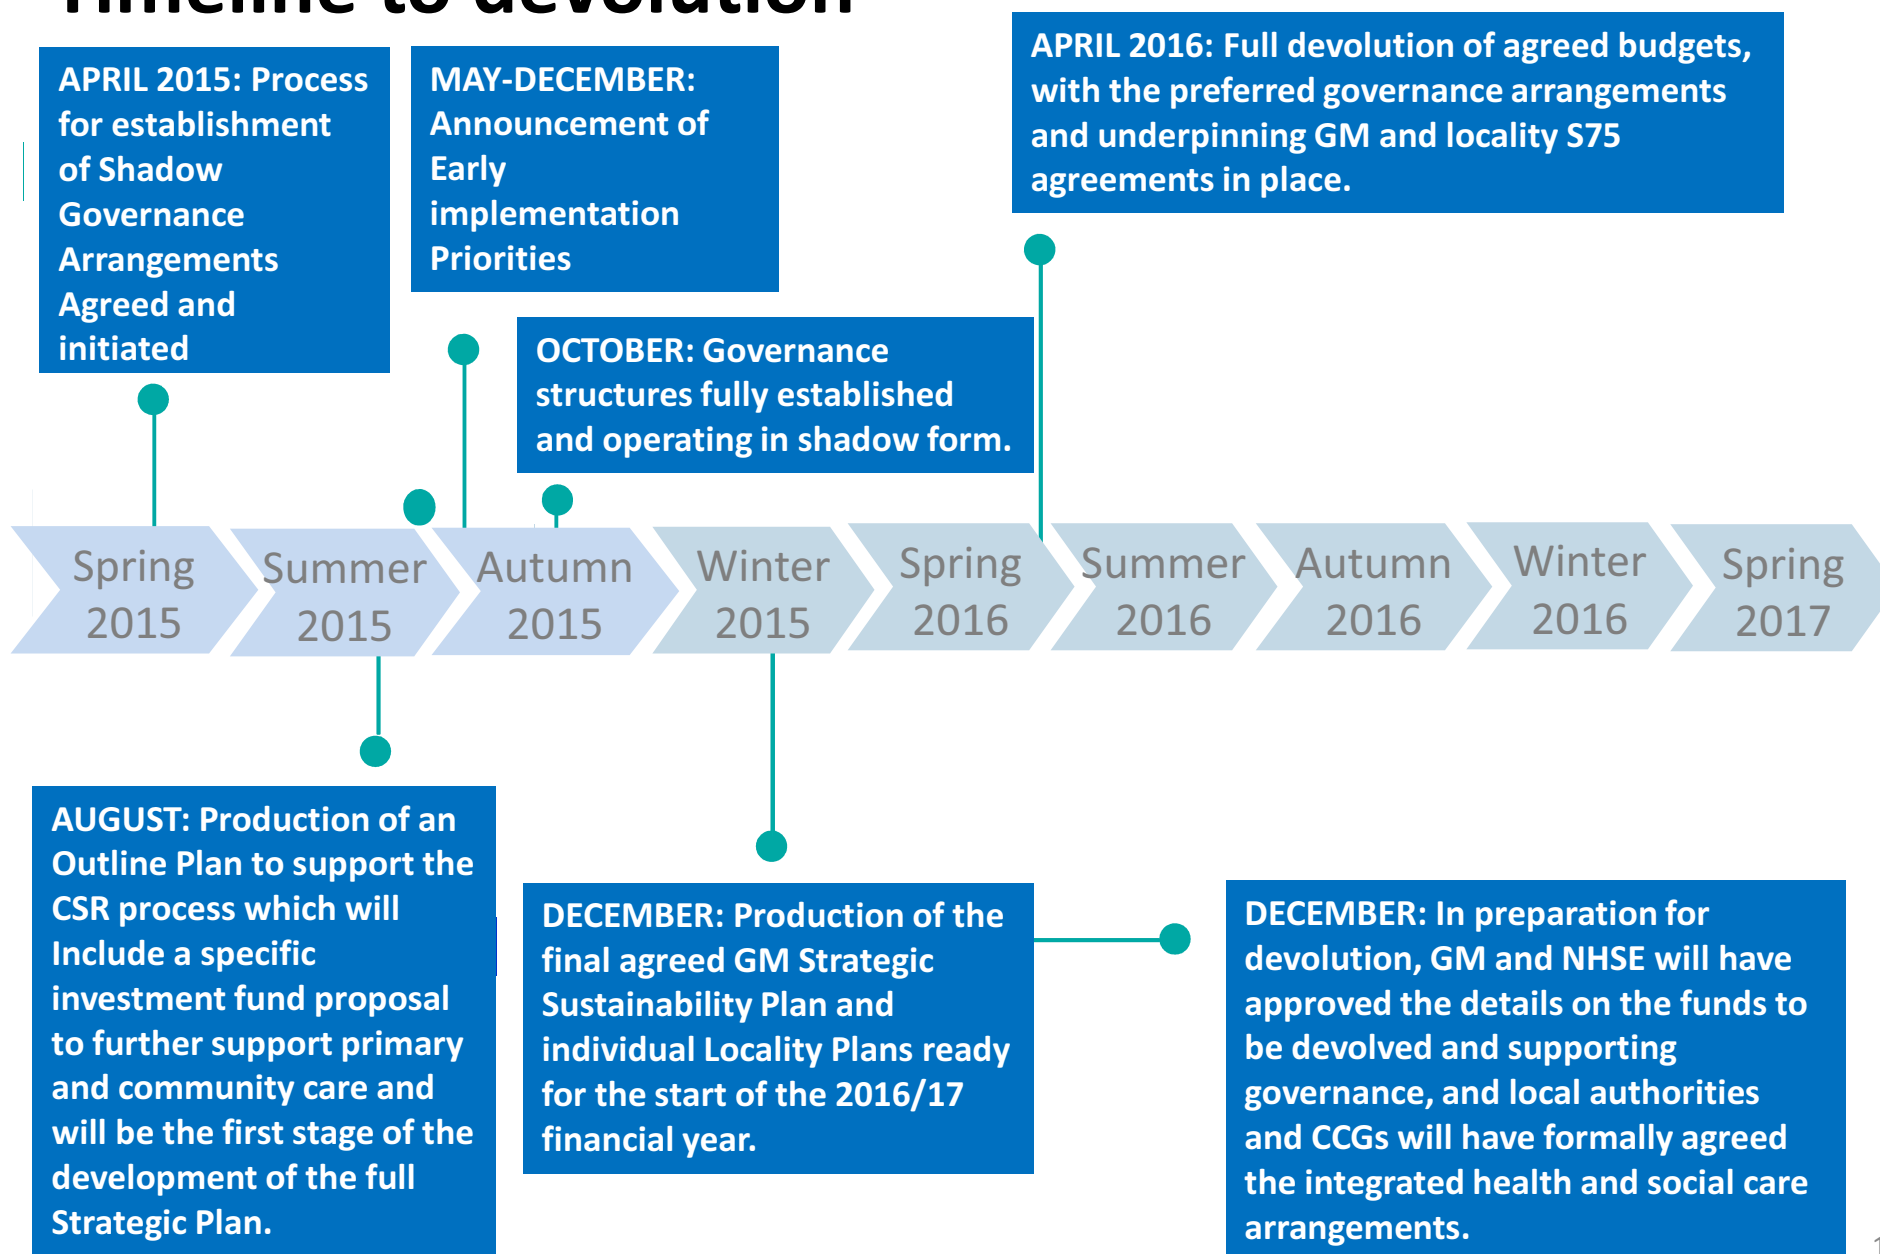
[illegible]

APRIL 2015: Process for establishment of Shadow Governance Arrangements Agreed and initiated

MAY-DECEMBER: Announcement of Early implementation Priorities

OCTOBER: Governance structures fully established and operating in shadow form.

APRIL 2016: Full devolution of agreed budgets, with the preferred governance arrangements and underpinning GM and locality S75 agreements in place.

Spring 2015

Summer 2015

Autumn 2015

Winter 2015

Spring 2016

Summer 2016

Autumn 2016

Winter 2016

Spring 2017

AUGUST: Production of an Outline Plan to support the CSR process which will Include a specific investment fund proposal to further support primary and community care and will be the first stage of the development of the full Strategic Plan.

DECEMBER: Production of the final agreed GM Strategic Sustainability Plan and individual Locality Plans ready for the start of the 2016/17 financial year.

DECEMBER: In preparation for devolution, GM and NHSE will have approved the details on the funds to be devolved and supporting governance, and local authorities and CCGs will have formally agreed the integrated health and social care arrangements.